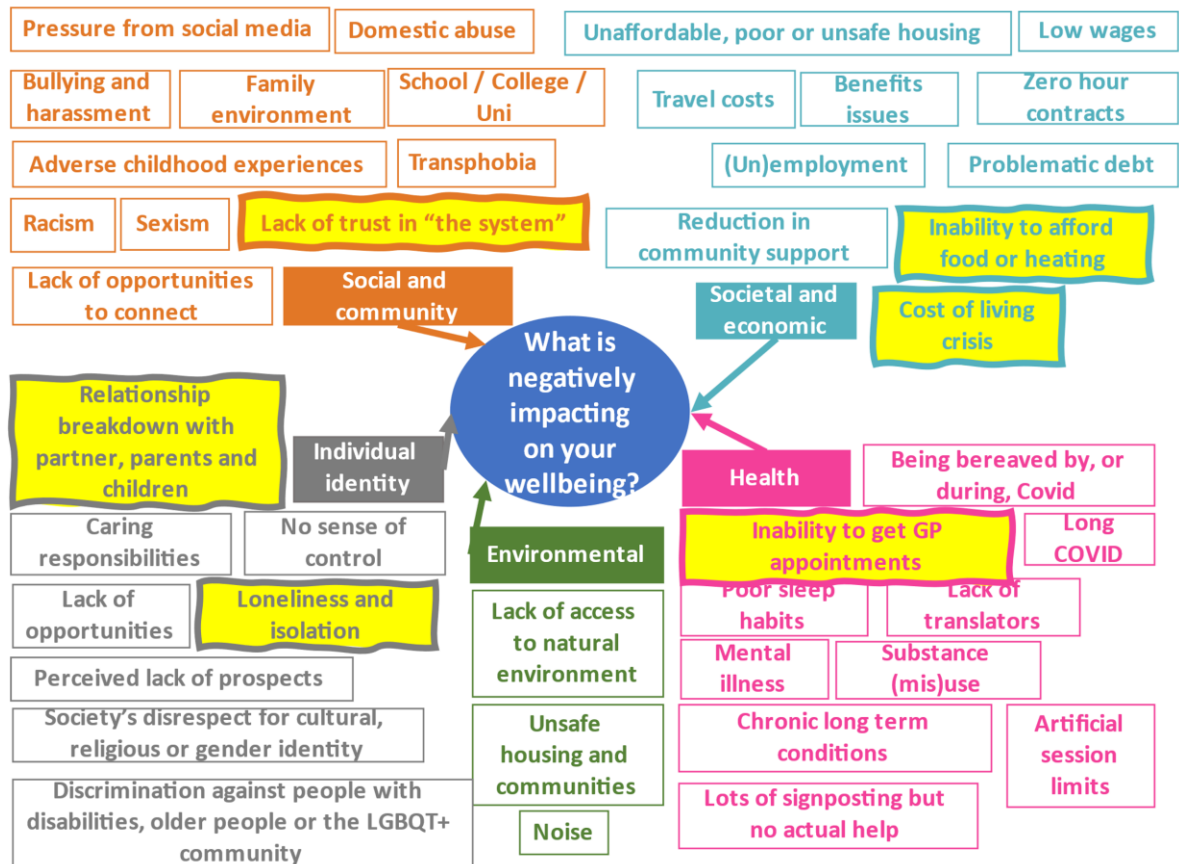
What is negatively impacting on your wellbeing?

Social and community

Pressure from social media

Domestic abuse

Bullying and harassment

Family environment

School / College / Uni

Adverse childhood experiences

Transphobia

Racism

Sexism

Lack of trust in "the system"

Lack of opportunities to connect

Societal and economic

Unaffordable, poor or unsafe housing

Low wages

Travel costs

Benefits issues

Zero hour contracts

(Un)employment

Problematic debt

Reduction in community support

Inability to afford food or heating

Cost of living crisis

Individual identity

Relationship breakdown with partner, parents and children

Caring responsibilities

No sense of control

Lack of opportunities

Loneliness and isolation

Perceived lack of prospects

Society's disrespect for cultural, religious or gender identity

Discrimination against people with disabilities, older people or the LGBQT+ community

Environmental

Lack of access to natural environment

Unsafe housing and communities

Noise

Health

Being bereaved by, or during, Covid

Inability to get GP appointments

Long COVID

Poor sleep habits

Lack of translators

Mental illness

Substance (mis)use

Chronic long term conditions

Artificial session limits

Lots of signposting but no actual help